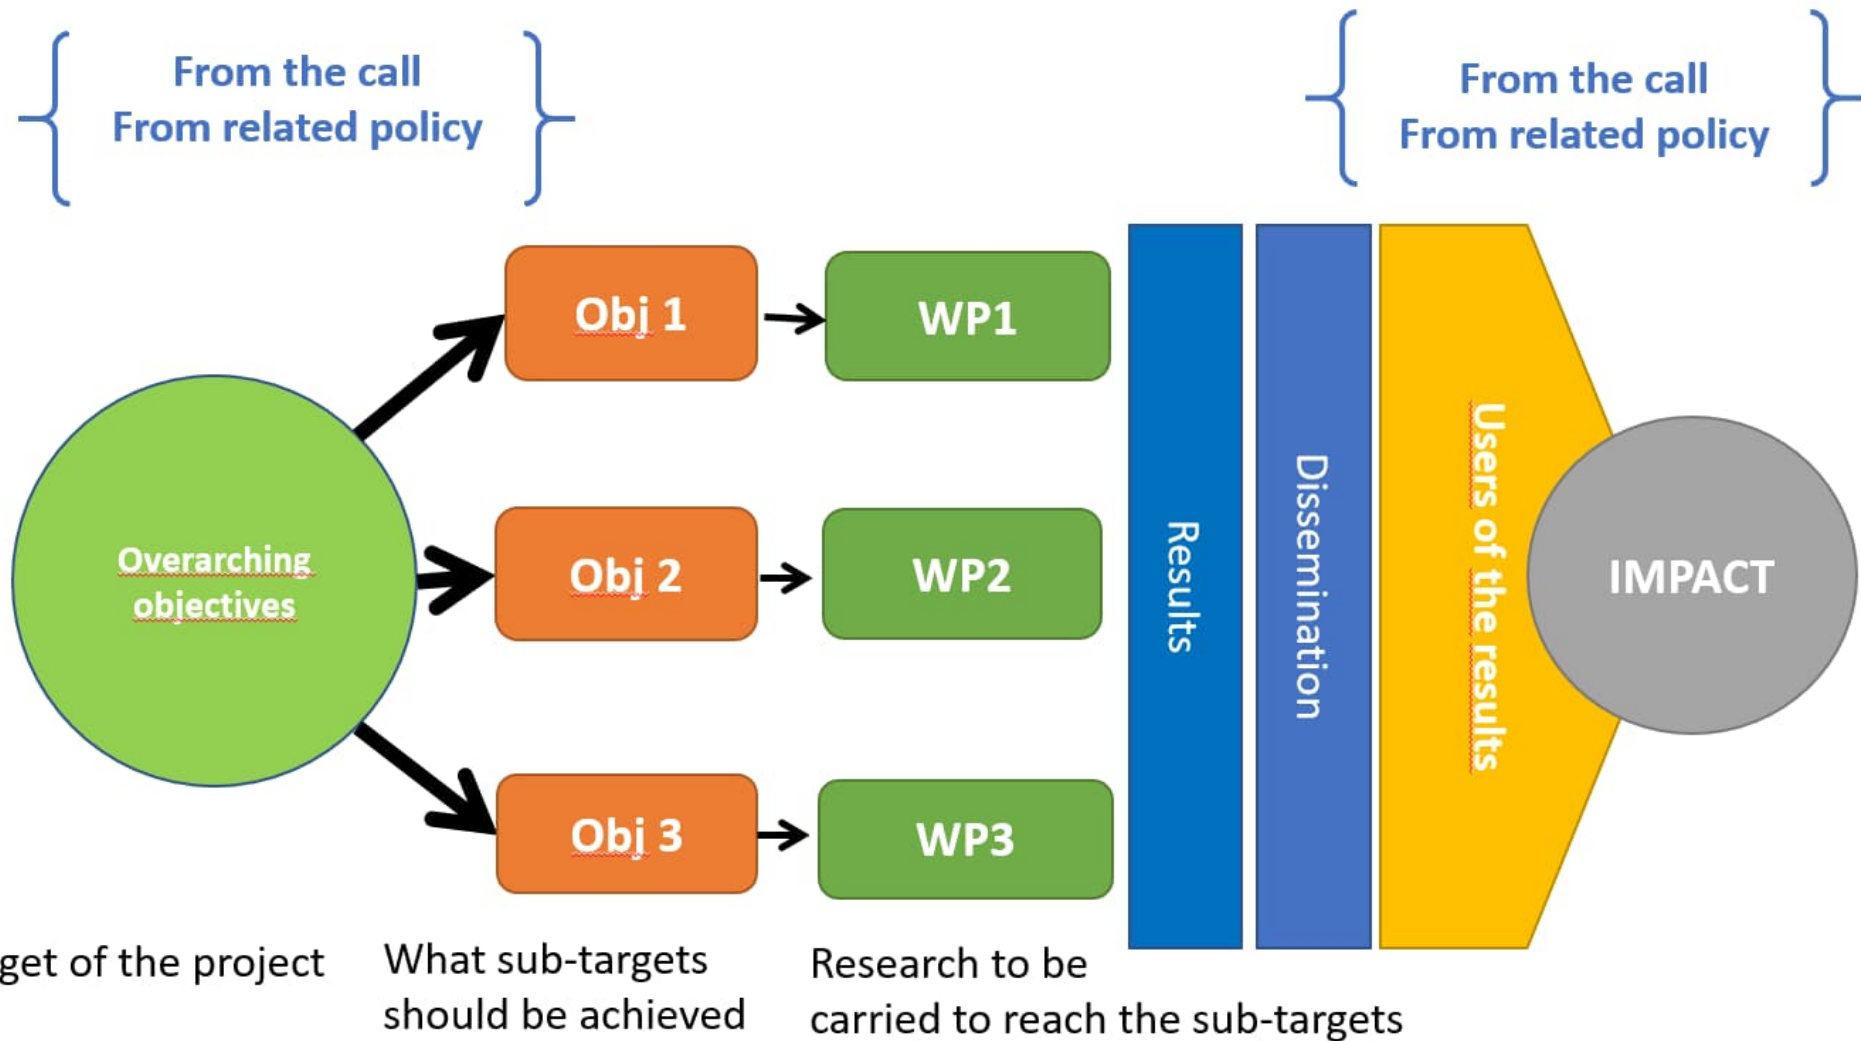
From the call
From related policy

From the call
From related policy

Overarching objectives

Obj 1

Obj 2

Obj 3

WP1

WP2

WP3

Results

Dissemination

Users of the results

IMPACT

get of the project

What sub-targets should be achieved

Research to be carried to reach the sub-targets